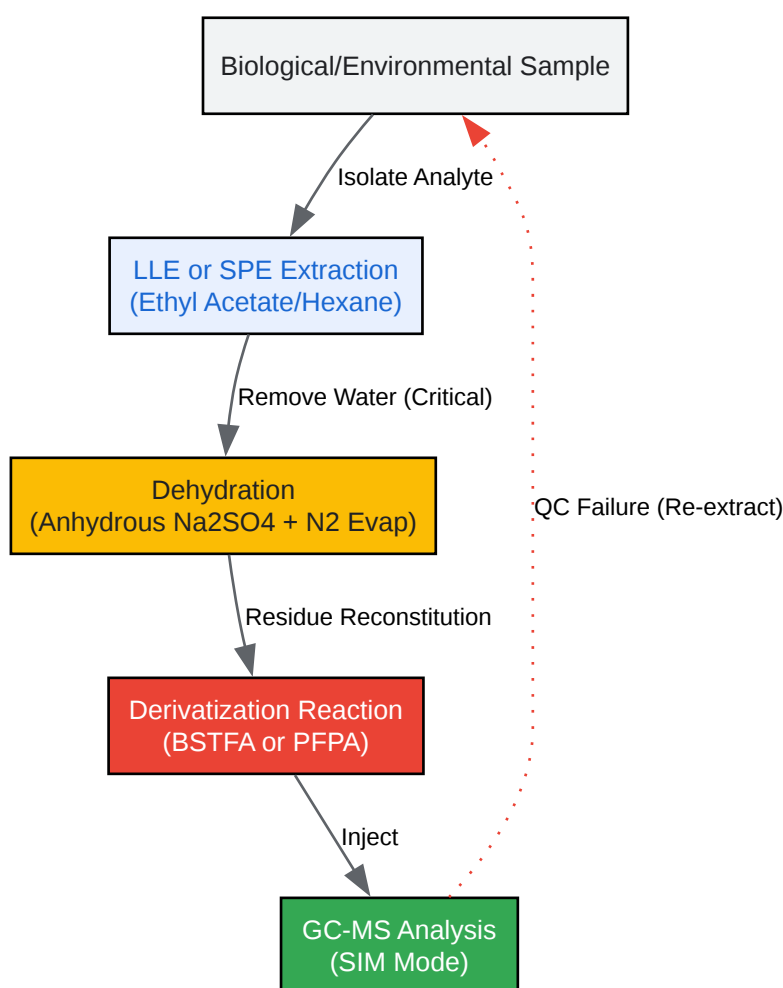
Biological/Environmental Sample

Isolate Analyte

LLE or SPE Extraction
(Ethyl Acetate/Hexane)

Remove Water (Critical)

Dehydration
(Anhydrous Na2SO4 + N2 Evap)

QC Failure (Re-extract)

Residue Reconstitution

Derivatization Reaction
(BSTFA or PFPA)

Inject

GC-MS Analysis
(SIM Mode)